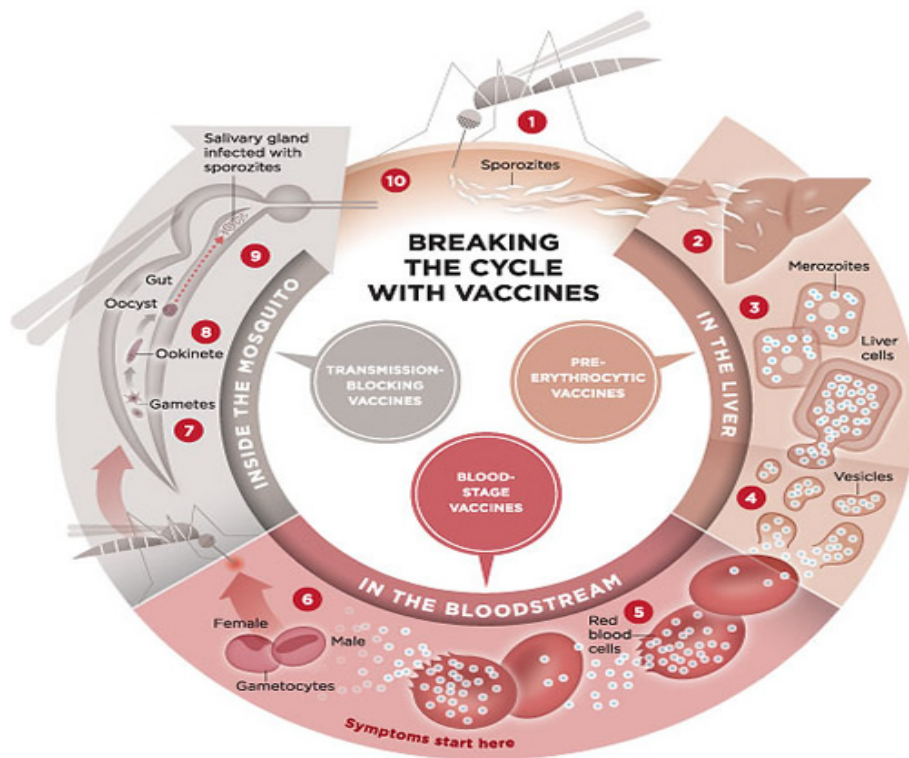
BREAKING THE CYCLE WITH VACCINES

1
Sporozites
10
Salivary gland infected with sporozites
9
Gut
Oocyst
8
Ookinete
Gametes
7
INSIDE THE MOSQUITO
2
Merozoites
3
Liver cells
IN THE LIVER
Vesicles
4
TRANSMISSION-BLOCKING VACCINES
PRE-ERYTHROCYTIC VACCINES
BLOOD-STAGE VACCINES
IN THE BLOODSTREAM
6
Female
Male
Gametocytes
5
Red blood cells
Symptoms start here